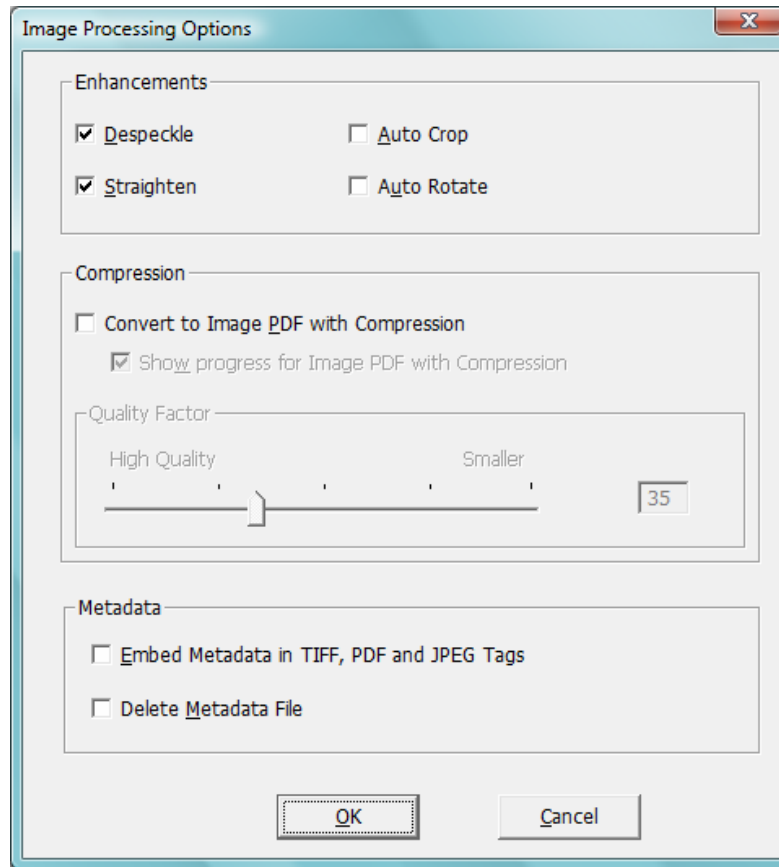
Image Processing Options

Enhancements

Despeckle

Auto Crop

Straighten

Auto Rotate

Compression

Convert to Image PDF with Compression

Show progress for Image PDF with Compression

Quality Factor

High Quality

Smaller

35

Metadata

Embed Metadata in TIFF, PDF and JPEG Tags

Delete Metadata File

OK

Cancel